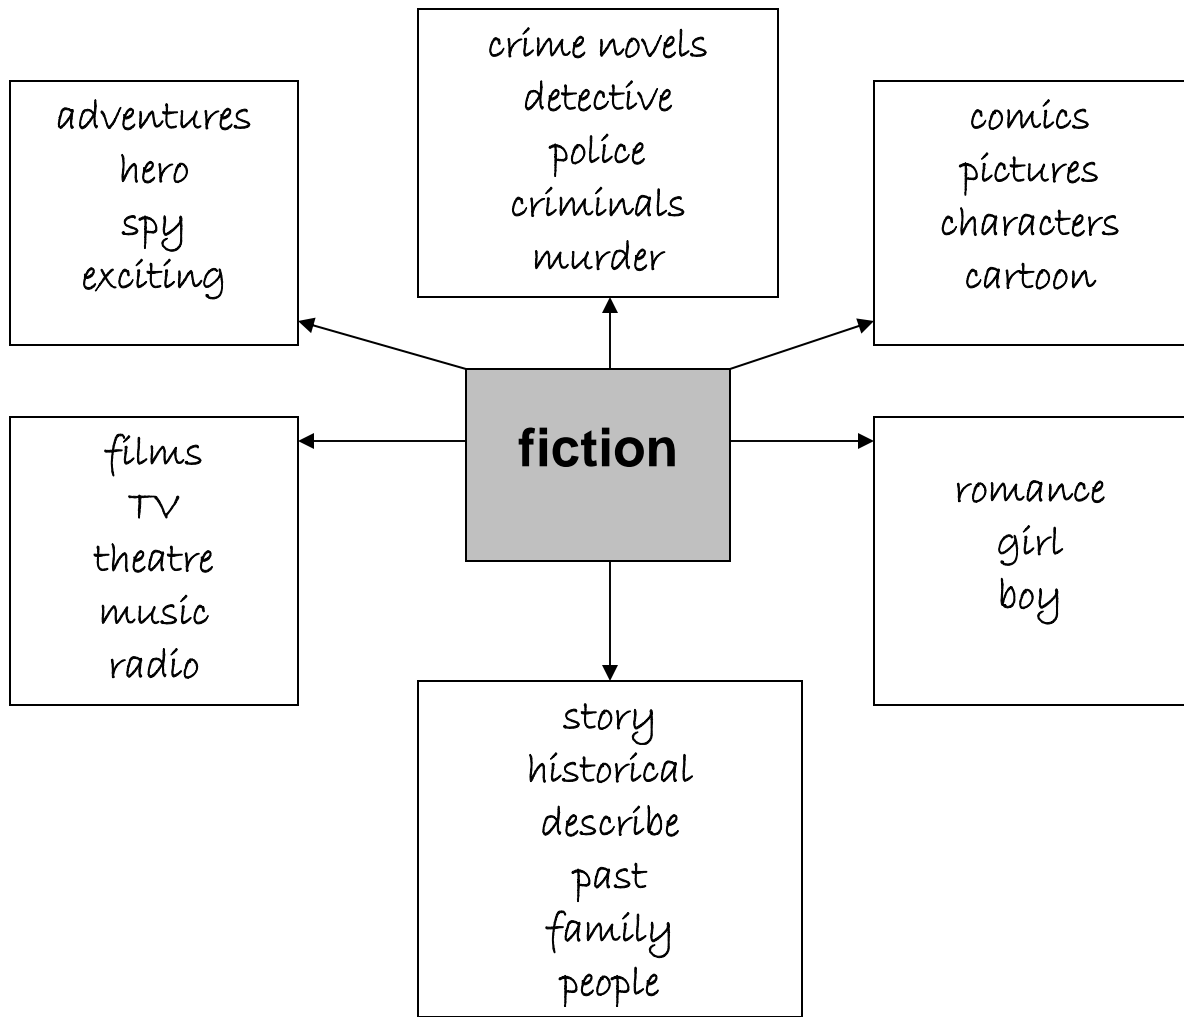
crime novels
detective
police
criminals
murder

adventures
hero
spy
exciting

comics
pictures
characters
cartoon

fiction

films
TV
theatre
music
radio

romance
girl
boy

story
historical
describe
past
family
people